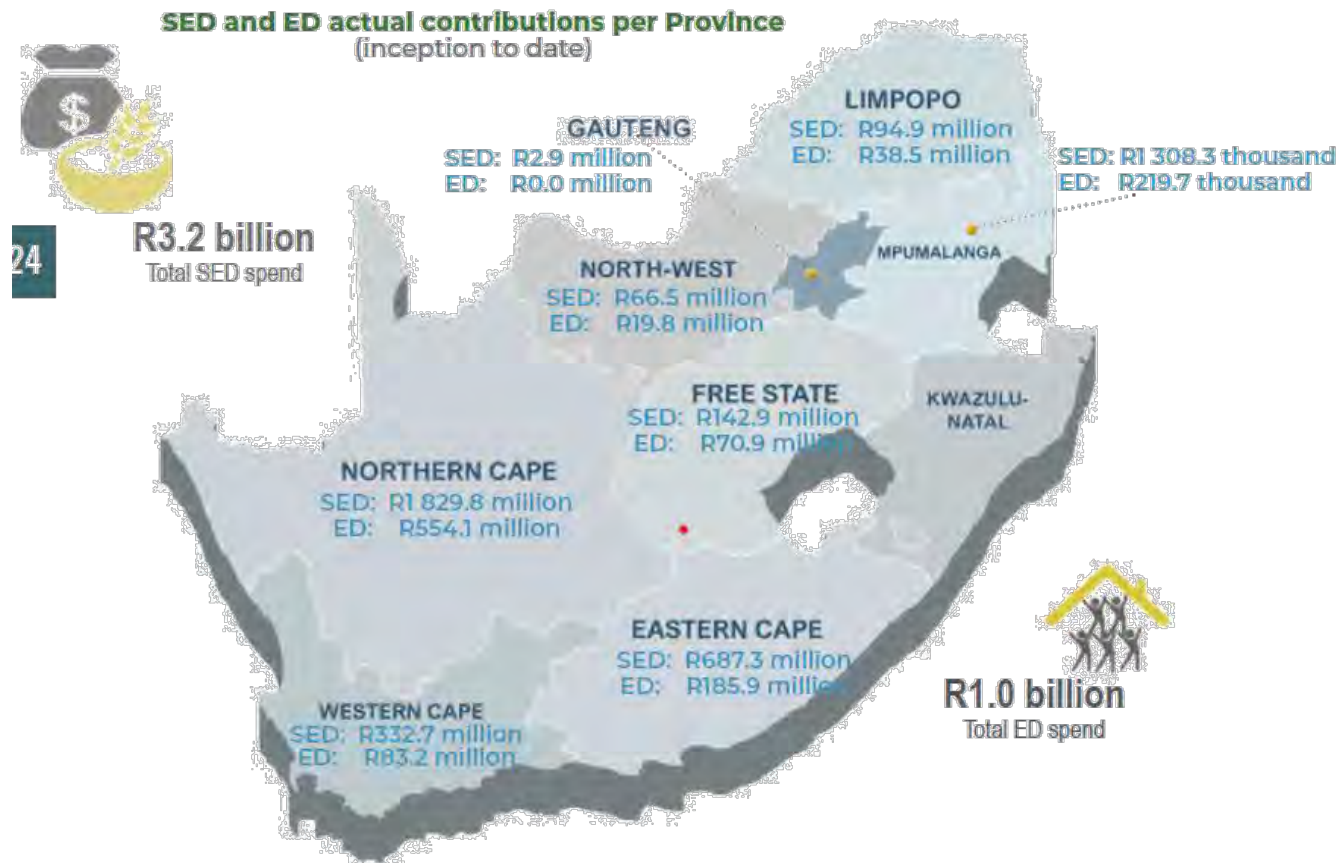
SED and ED actual contributions per Province
(inception to date)

24

R3.2 billion
Total SED spend

GAUTENG
SED: R2.9 million
ED: R0.0 million

LIMPOPO
SED: R94.9 million
ED: R38.5 million

SED: R1 308.3 thousand
ED: R219.7 thousand

MPUMALANGA

NORTH-WEST
SED: R66.5 million
ED: R19.8 million

FREE STATE
SED: R142.9 million
ED: R70.9 million

KWAZULU-NATAL

NORTHERN CAPE
SED: R1 829.8 million
ED: R554.1 million

EASTERN CAPE
SED: R687.3 million
ED: R185.9 million

WESTERN CAPE
SED: R332.7 million
ED: R83.2 million

R1.0 billion
Total ED spend